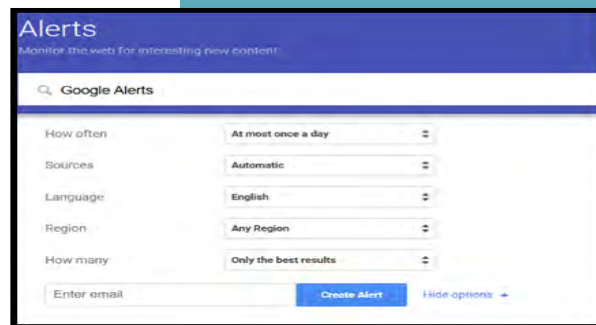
Alerts
Monitor the web for interesting new content

Google Alerts

How often
At most once a day

Sources
Automatic

Language
English

Region
Any Region

How many
Only the best results

Enter email
Create Alert
Hide options